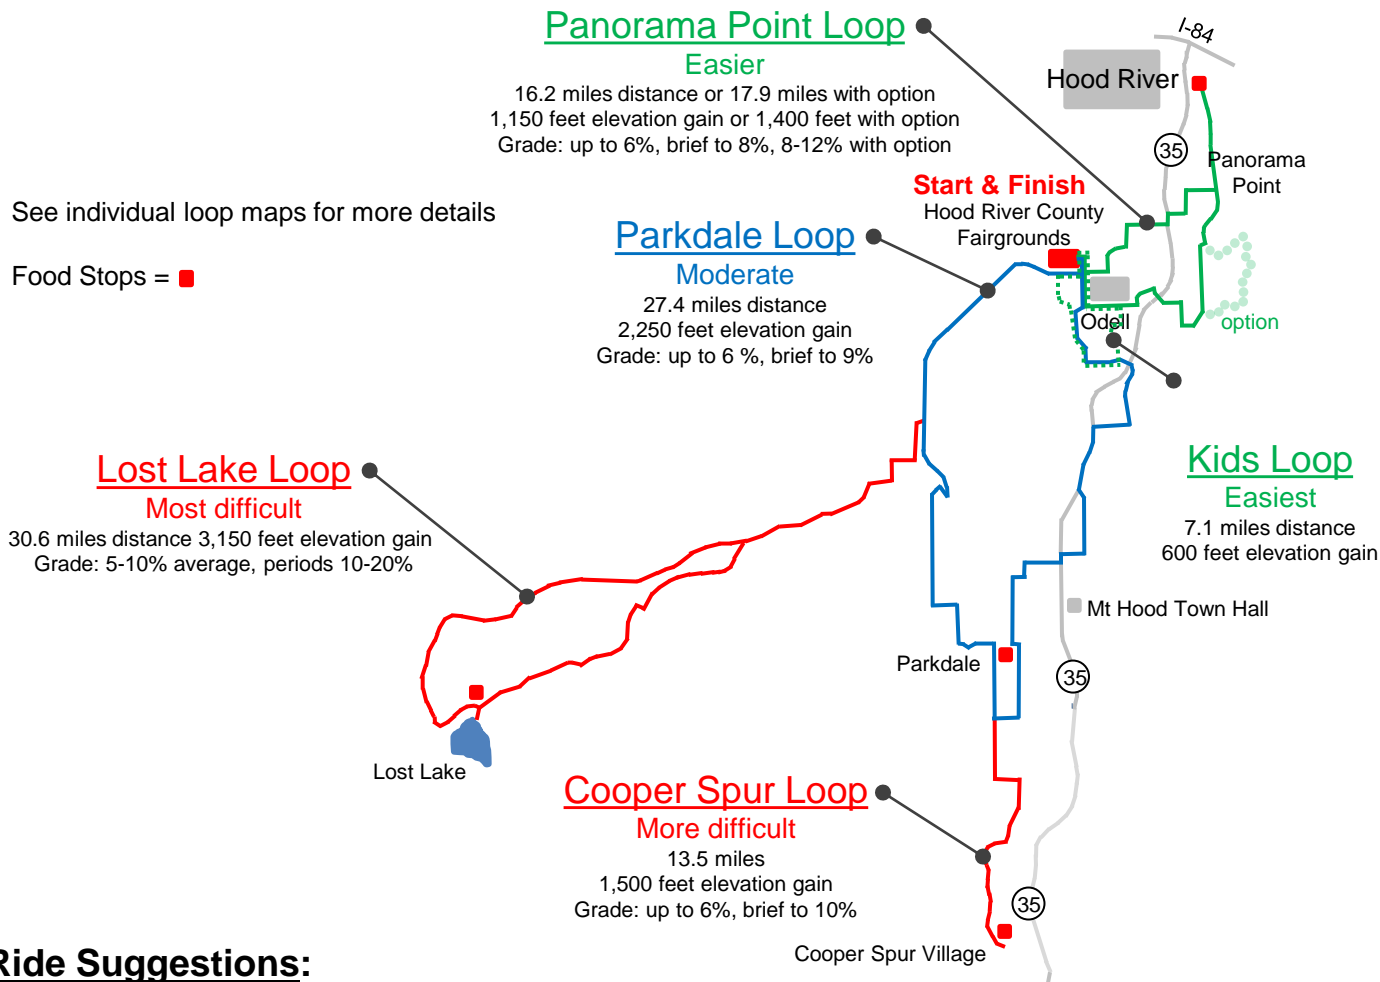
Panorama Point Loop
Easier
16.2 miles distance or 17.9 miles with option
1,150 feet elevation gain or 1,400 feet with option
Grade: up to 6%, brief to 8%, 8-12% with option

I-84

Hood River

35

Panorama Point

See individual loop maps for more details

Food Stops =

Start & Finish
Hood River County Fairgrounds

Parkdale Loop
Moderate
27.4 miles distance
2,250 feet elevation gain
Grade: up to 6 %, brief to 9%

Odell

option

Lost Lake Loop
Most difficult
30.6 miles distance 3,150 feet elevation gain
Grade: 5-10% average, periods 10-20%

Kids Loop
Easiest
7.1 miles distance
600 feet elevation gain

Mt Hood Town Hall

Parkdale

35

Lost Lake

Cooper Spur Loop
More difficult
13.5 miles
1,500 feet elevation gain
Grade: up to 6%, brief to 10%

35

Cooper Spur Village

Ride Suggestions: